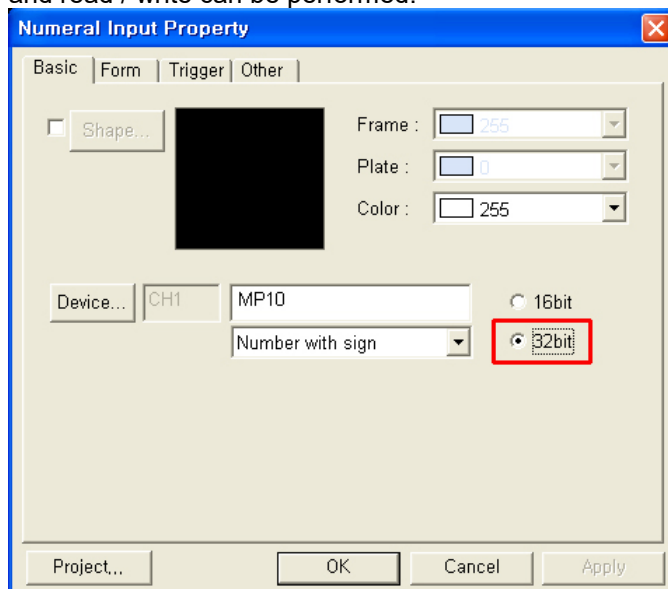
and read / write can be performed.

Numeral Input Property

Basic | Form | Trigger | Other

Shape...

Frame : 255

Plate : 0

Color : 255

Device... CH1 MP10

Number with sign

16bit

32bit

Project... OK Cancel Apply